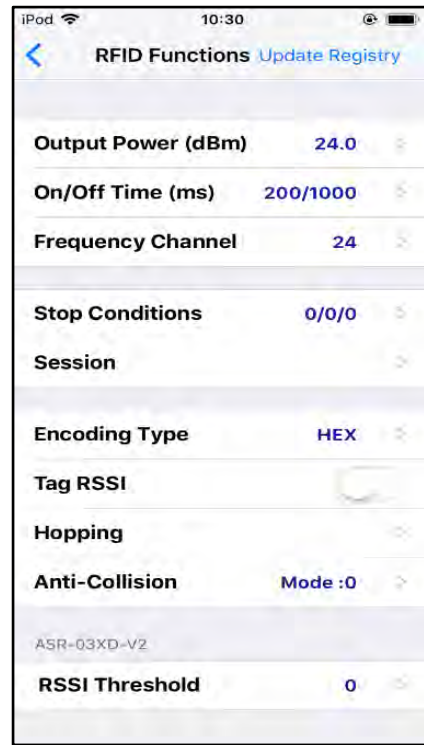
iPod 10:30

RFID Functions Update Registry

Output Power (dBm) 24.0

On/Off Time (ms) 200/1000

Frequency Channel 24

Stop Conditions 0/0/0

Session

Encoding Type HEX

Tag RSSI

Hopping

Anti-Collision Mode :0

ASR-03XD-V2

RSSI Threshold 0